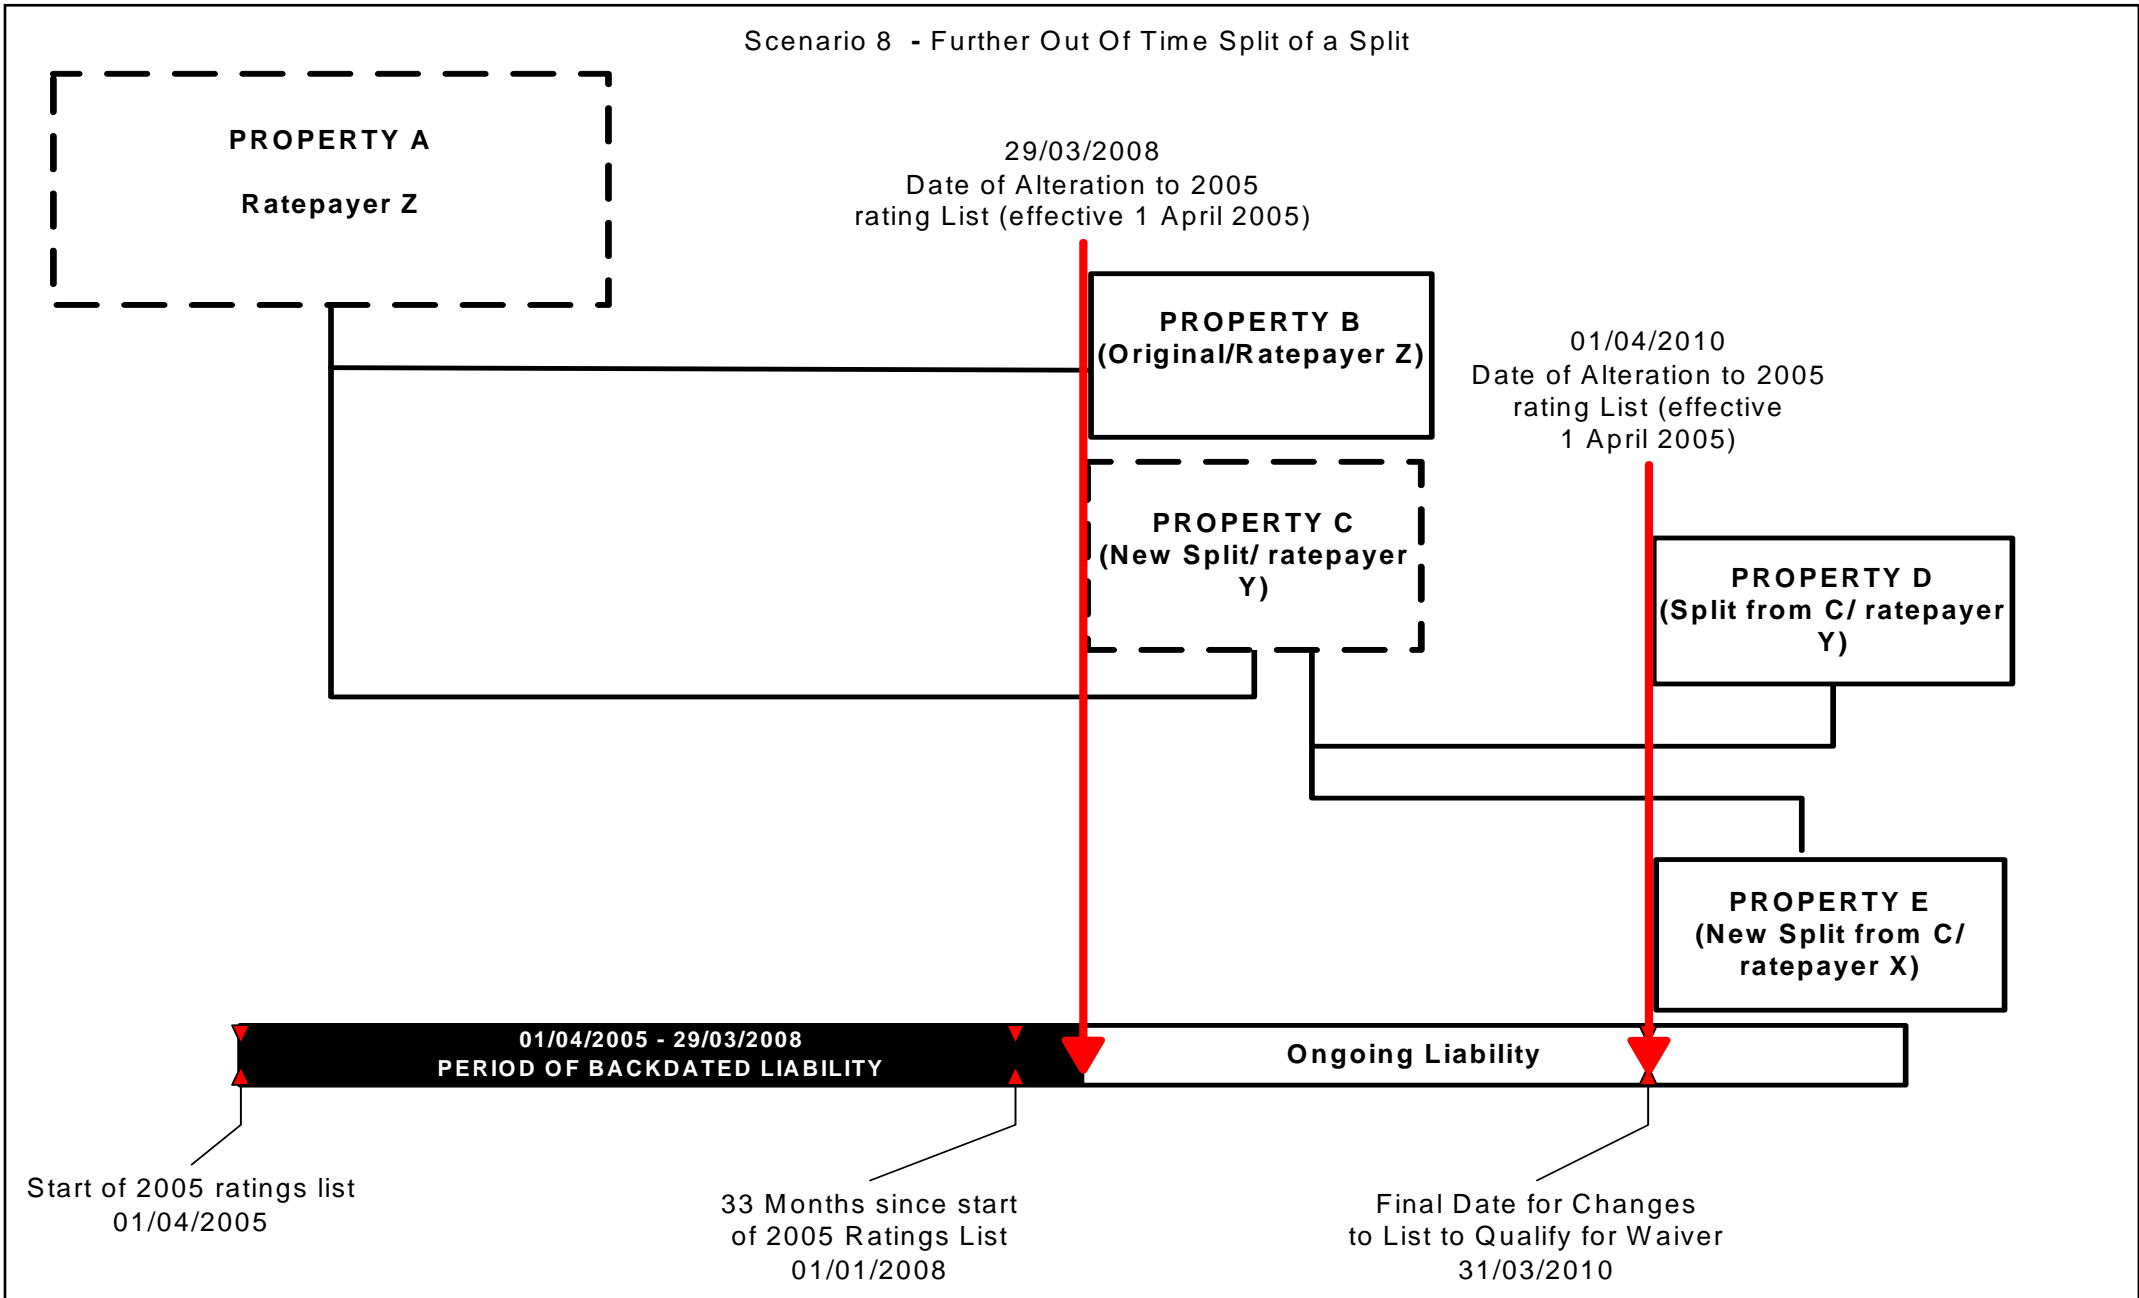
Scenario 8 - Further Out Of Time Split of a Split

PROPERTY A

Ratepayer Z

29/03/2008
Date of Alteration to 2005
rating List (effective 1 April 2005)

PROPERTY B
(Original/Ratepayer Z)

01/04/2010
Date of Alteration to 2005
rating List (effective
1 April 2005)

PROPERTY C
(New Split/ ratepayer
Y)

PROPERTY D
(Split from C/ ratepayer
Y)

PROPERTY E
(New Split from C/
ratepayer X)

01/04/2005 - 29/03/2008
PERIOD OF BACKDATED LIABILITY

Ongoing Liability

Start of 2005 ratings list
01/04/2005

33 Months since start
of 2005 Ratings List
01/01/2008

Final Date for Changes
to List to Qualify for Waiver
31/03/2010